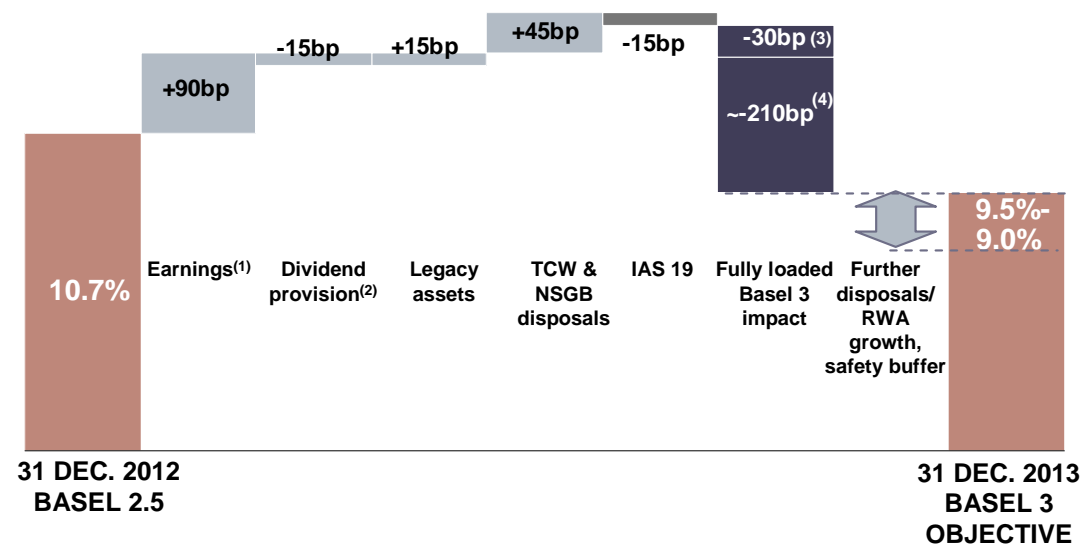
10.7%

+90bp

Earnings$^{(1)}$

-15bp

Dividend provision$^{(2)}$

+15bp

Legacy assets

+45bp

TCW & NSGB disposals

-15bp

IAS 19

-30bp $^{(3)}$

~-210bp$^{(4)}$

Fully loaded Basel 3 impact

Further disposals/ RWA growth, safety buffer

9.5%-9.0%

31 DEC. 2012 BASEL 2.5

31 DEC. 2013 BASEL 3 OBJECTIVE